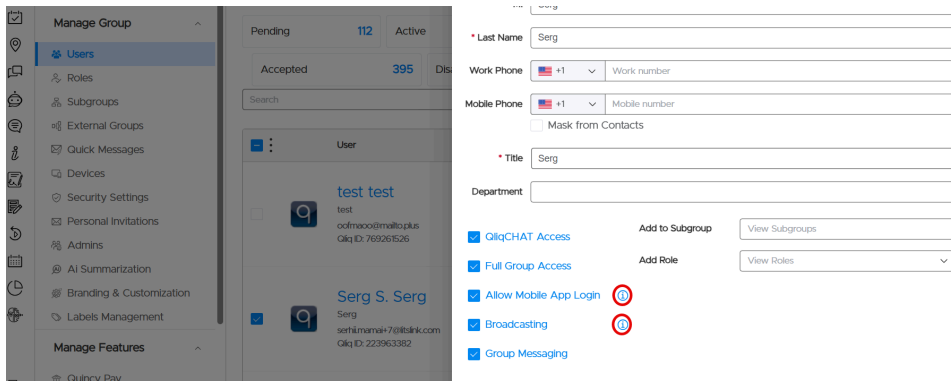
Manage Group
Users
Roles
Subgroups
External Groups
Quick Messages
Devices
Security Settings
Personal Invitations
Admins
AI Summarization
Branding & Customization
Labels Management
Manage Features
Quincy Pay

Pending 112
Active
Accepted 395
Dis
Search
User
test test
test
oofmaox@mailto.plus
Qliq ID: 769261526
Serg S. Serg
Serg
serhii.mamai+7@itslink.com
Qliq ID: 223963382

Serg
* Last Name Serg
Work Phone +1 Work number
Mobile Phone +1 Mobile number
Mask from Contacts
* Title Serg
Department
QliqCHAT Access
Full Group Access
Allow Mobile App Login
Broadcasting
Group Messaging
Add to Subgroup View Subgroups
Add Role View Roles